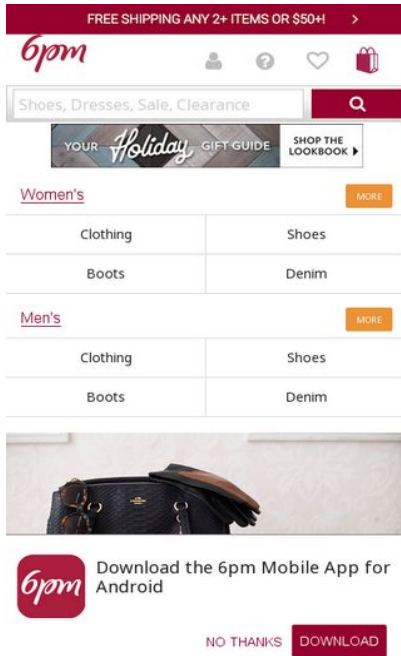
FREE SHIPPING ANY 2+ ITEMS OR $50+! >

6pm

Shoes, Dresses, Sale, Clearance

YOUR Holiday GIFT GUIDE SHOP THE LOOKBOOK ▸

Women's MORE

| Clothing | Shoes |
|---|---|
| Boots | Denim |

Men's MORE

| Clothing | Shoes |
|---|---|
| Boots | Denim |

6pm

Download the 6pm Mobile App for Android

NO THANKS DOWNLOAD